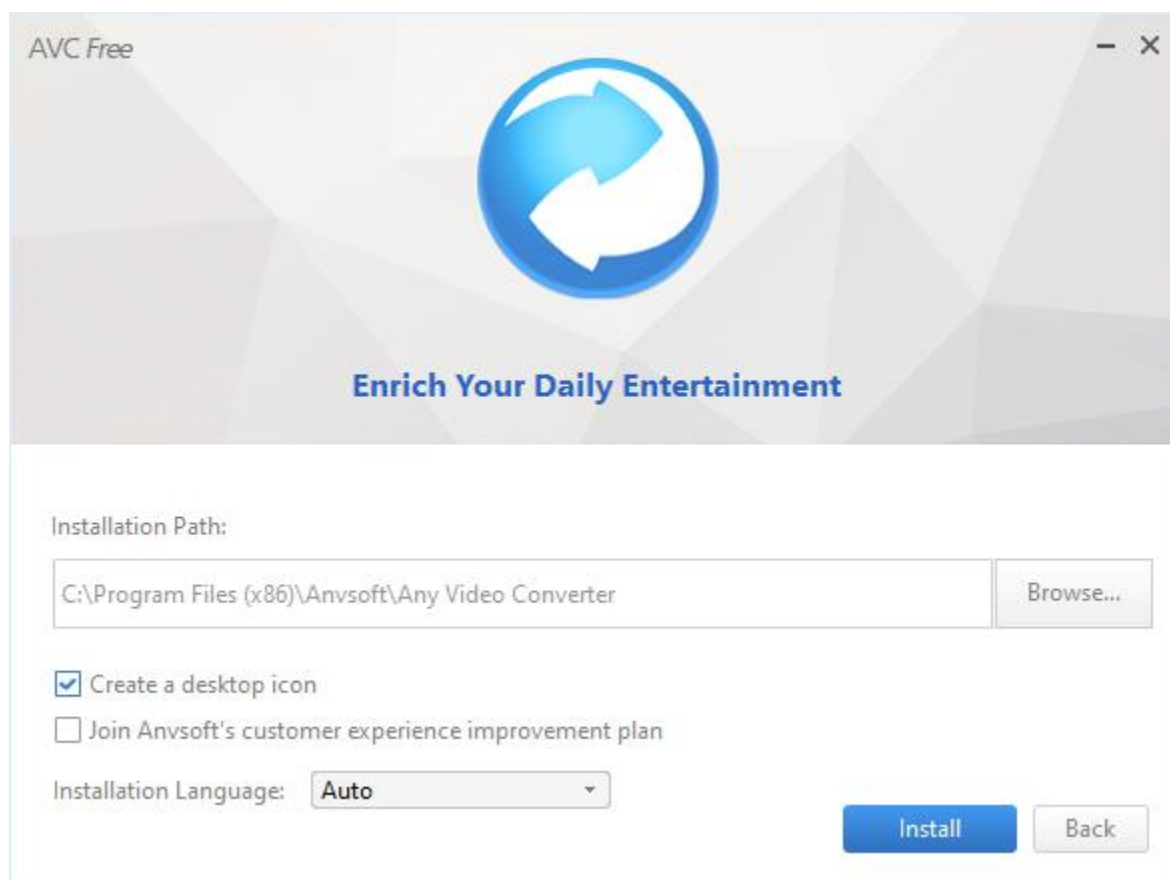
AVC Free

– ×

Enrich Your Daily Entertainment

Installation Path:

C:\Program Files (x86)\Anvsoft\Any Video Converter

Browse...

Create a desktop icon

Join Anvsoft's customer experience improvement plan

Installation Language: Auto

Install

Back